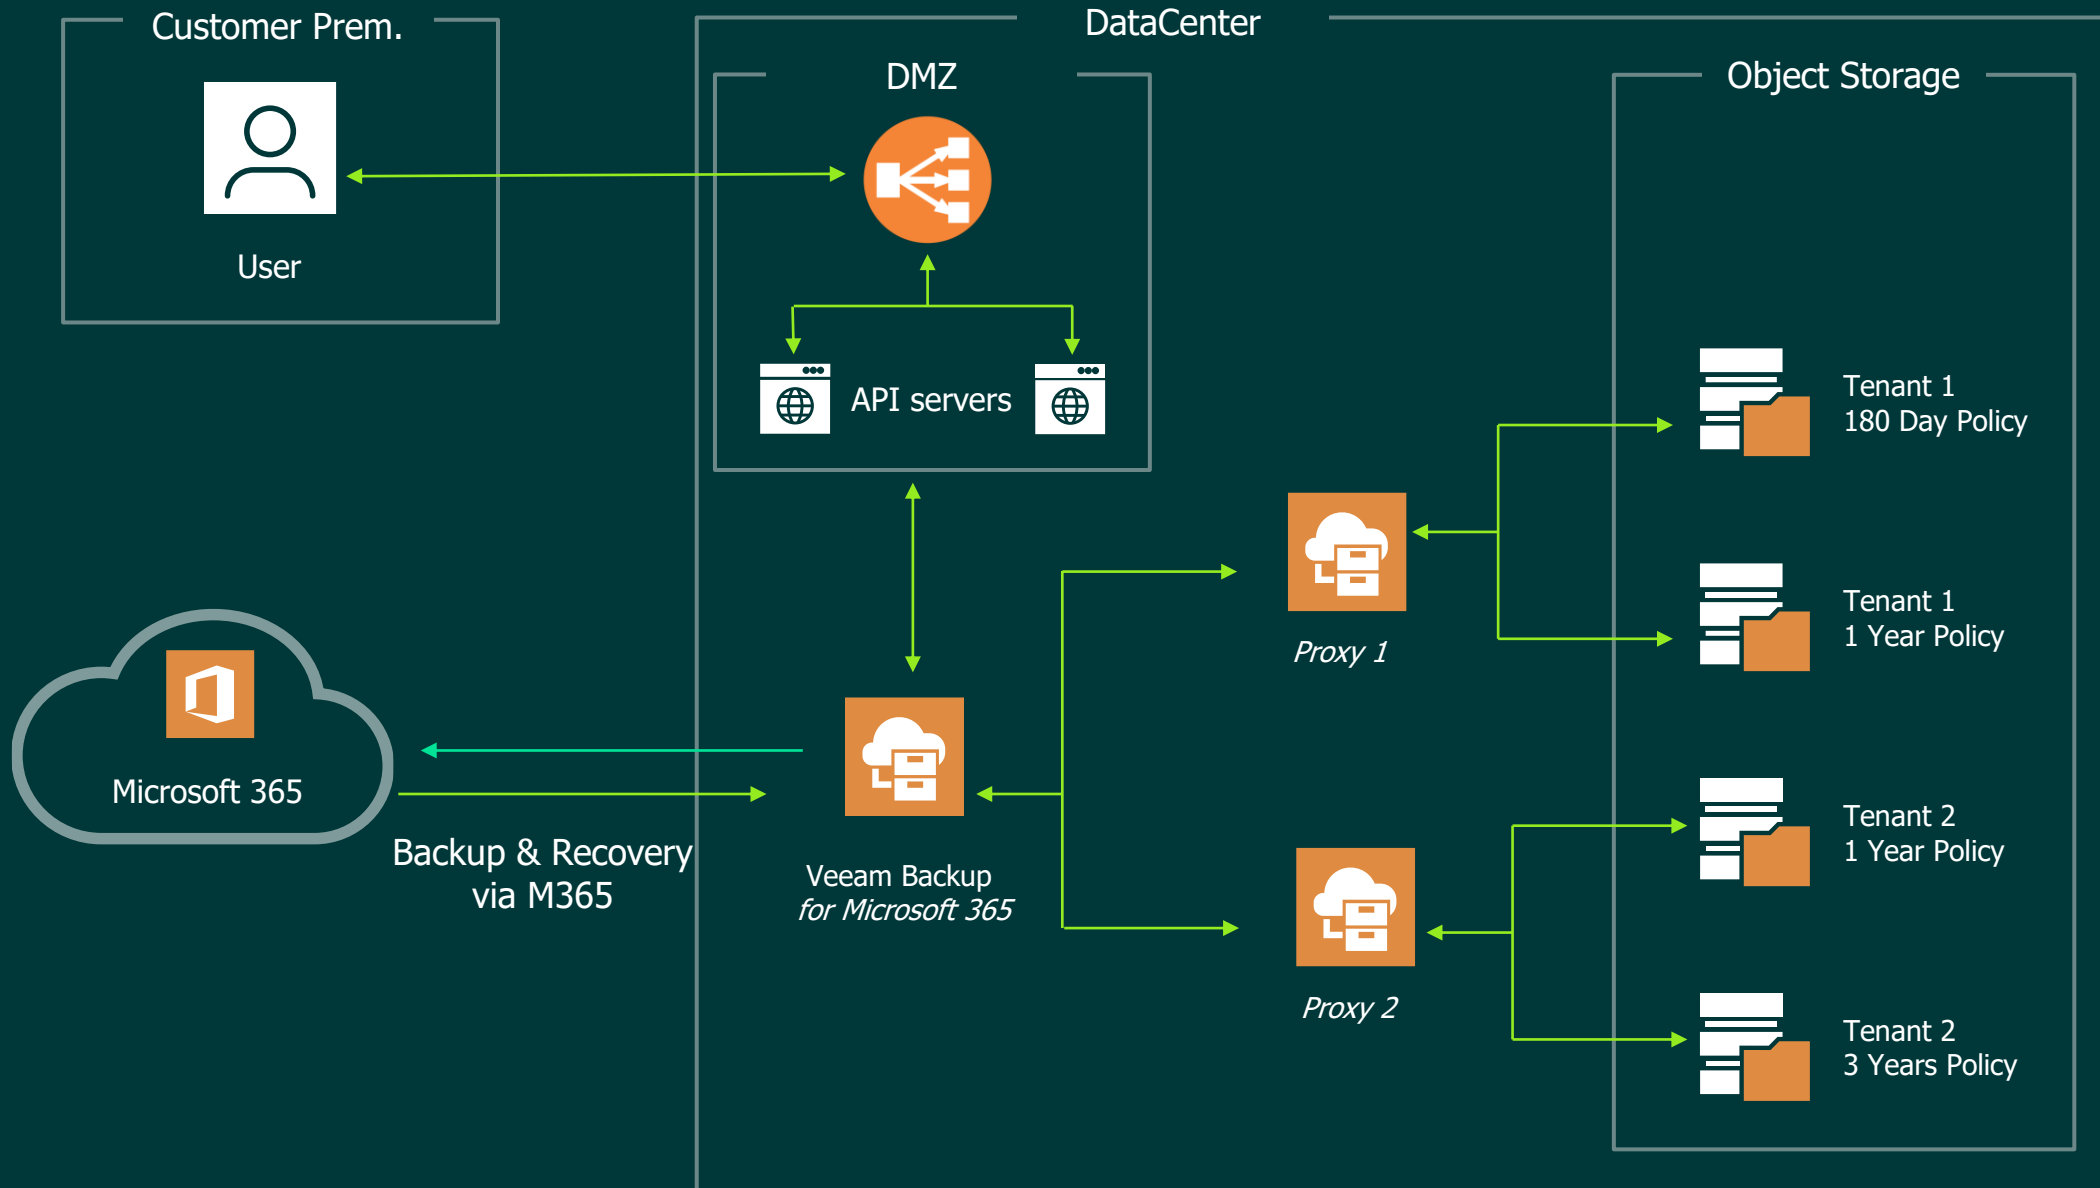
Customer Prem.

User

DataCenter

DMZ

API servers

Object Storage

Tenant 1
180 Day Policy

Tenant 1
1 Year Policy

Tenant 2
1 Year Policy

Tenant 2
3 Years Policy

Proxy 1

Proxy 2

Microsoft 365

Backup & Recovery via M365

Veeam Backup
for Microsoft 365